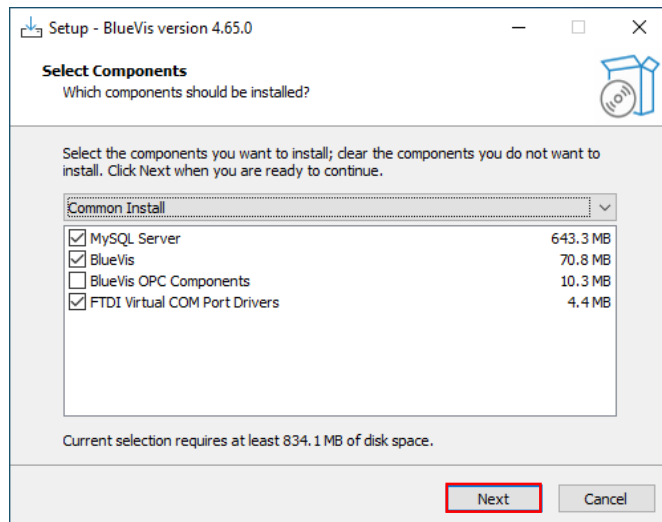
Setup - BlueVis version 4.65.0

Select Components
Which components should be installed?

Select the components you want to install; clear the components you do not want to install. Click Next when you are ready to continue.

Common Install

| | | |
|---|---|---|
| ☑ | MySQL Server | 643.3 MB |
| ☑ | BlueVis | 70.8 MB |
| ☐ | BlueVis OPC Components | 10.3 MB |
| ☑ | FTDI Virtual COM Port Drivers | 4.4 MB |

Current selection requires at least 834.1 MB of disk space.

Next
Cancel